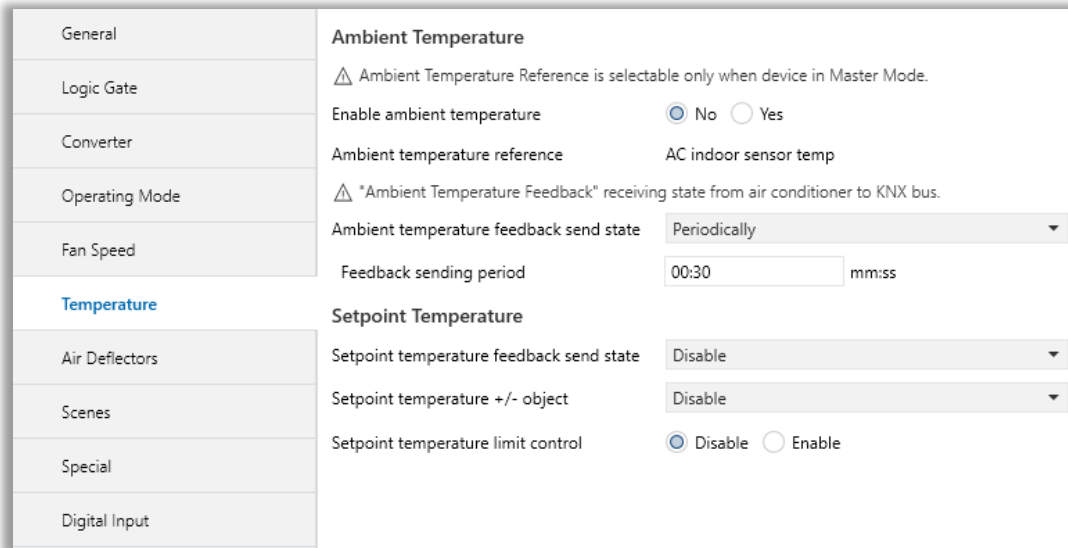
General

Logic Gate

Converter

Operating Mode

Fan Speed

Temperature

Air Deflectors

Scenes

Special

Digital Input

Ambient Temperature

⚠ Ambient Temperature Reference is selectable only when device in Master Mode.

Enable ambient temperature No Yes

Ambient temperature reference AC indoor sensor temp

⚠ "Ambient Temperature Feedback" receiving state from air conditioner to KNX bus.

Ambient temperature feedback send state Periodically

Feedback sending period 00:30 mm:ss

Setpoint Temperature

Setpoint temperature feedback send state Disable

Setpoint temperature +/- object Disable

Setpoint temperature limit control Disable Enable